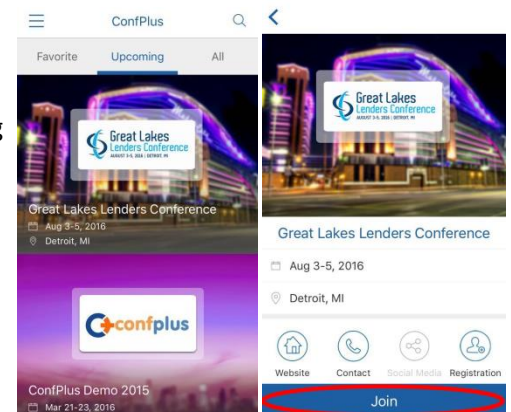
ConfPlus

Favorite Upcoming All

Great Lakes Lenders Conference AUGUST 3-5, 2016 | DETROIT, MI

Great Lakes Lenders Conference

Aug 3-5, 2016

Detroit, MI

confplus

ConfPlus Demo 2015

Mar 21-23, 2016

Great Lakes Lenders Conference AUGUST 3-5, 2016 | DETROIT, MI

Great Lakes Lenders Conference

Aug 3-5, 2016

Detroit, MI

Website Contact Social Media Registration

Join